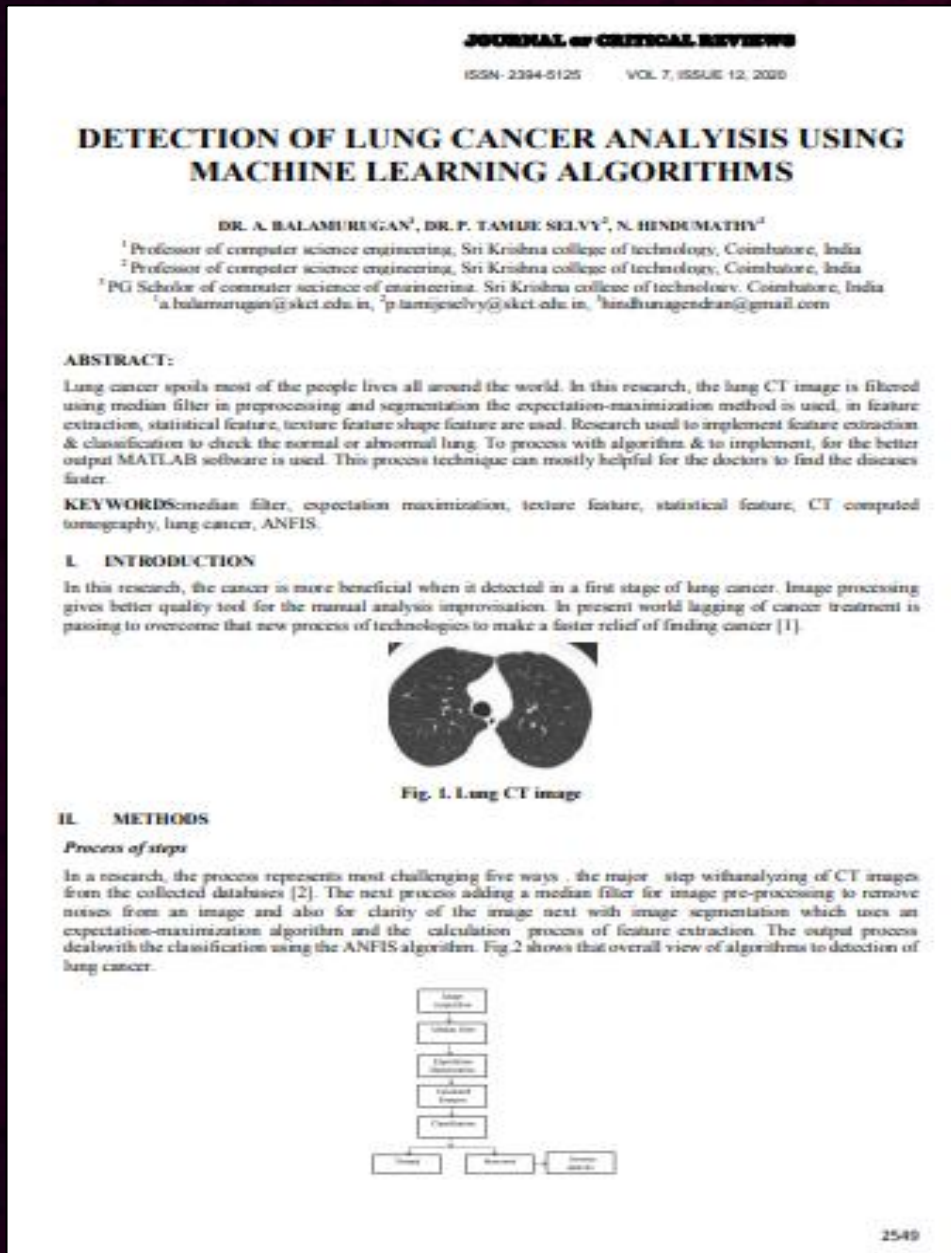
JOURNAL OF CRITICAL REVIEWS

ISSN- 2394-5125 VOL 7, ISSUE 12, 2020

DETECTION OF LUNG CANCER ANALYISIS USING MACHINE LEARNING ALGORITHMS

DR. A. BALAMURUGAN$^1$, DR. P. TAMIJE SELVY$^2$, N. HINDUMATHY$^3$

$^1$Professor of computer science engineering, Sri Krishna college of technology, Coimbatore, India
$^2$Professor of computer science engineering, Sri Krishna college of technology, Coimbatore, India
$^3$PG Scholor of commuter secience of engineering, Sri Krishna college of technology, Coimbatore, India
$^1$a.balamurugan@skct.edu.in, $^2$p.tamijeselvy@skct.edu.in, $^3$hindhunagendran@gmail.com

ABSTRACT:

Lung cancer spoils most of the people lives all around the world. In this research, the lung CT image is filtered using median filter in preprocessing and segmentation the expectation-maximization method is used, in feature extraction, statistical feature, texture feature shape feature are used. Research used to implement feature extraction & classification to check the normal or abnormal lung. To process with algorithm & to implement, for the better output MATLAB software is used. This process technique can mostly helpful for the doctors to find the diseases faster.

KEYWORDS:median filter, expectation maximization, texture feature, statistical feature, CT computed tomography, lung cancer, ANFIS.

I. INTRODUCTION

In this research, the cancer is more beneficial when it detected in a first stage of lung cancer. Image processing gives better quality tool for the manual analysis improvisation. In present world lagging of cancer treatment is passing to overcome that new process of technologies to make a faster relief of finding cancer [1].

Fig. 1. Lung CT image

II. METHODS

Process of steps

In a research, the process represents most challenging five ways . the major step withanalyzing of CT images from the collected databases [2]. The next process adding a median filter for image pre-processing to remove noises from an image and also for clarity of the image next with image segmentation which uses an expectation-maximization algorithm and the calculation process of feature extraction. The output process dealswith the classification using the ANFIS algorithm. Fig.2 shows that overall view of algorithms to detection of lung cancer.

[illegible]

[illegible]

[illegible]

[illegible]

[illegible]

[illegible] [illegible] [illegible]

2549